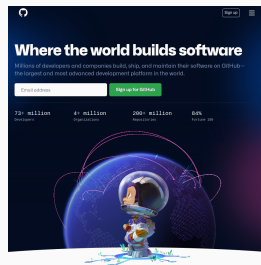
Sign up

Where the world builds software

Millions of developers and companies build, ship, and maintain their software on GitHub—the largest and most advanced development platform in the world.

Email address

Sign up for GitHub

73+ million
Developers

4+ million
Organizations

200+ million
Repositories

84%
Fortune 100